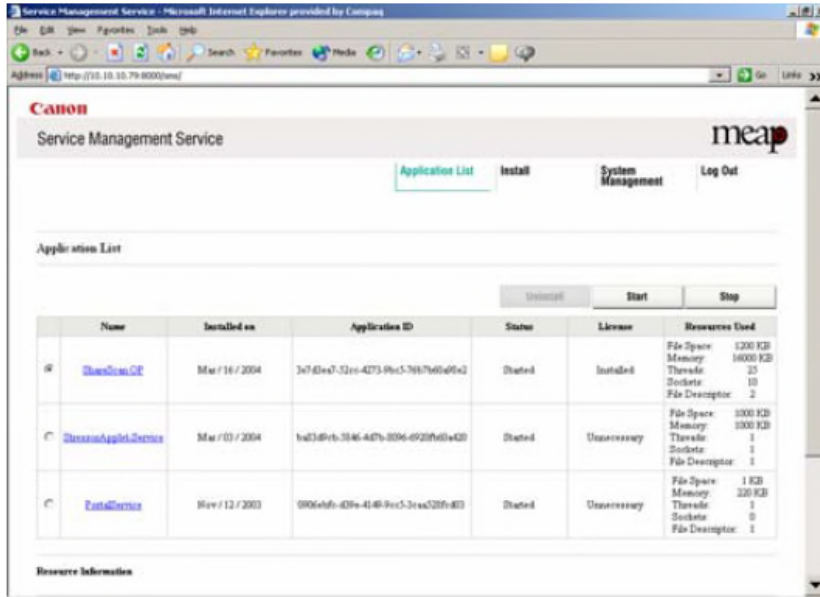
Service Management Service - Microsoft Internet Explorer provided by Compaq

File Edit View Favorites Tools Help

Back Search Favorites Media

Address http://10.10.10.79:8000/sms/ Go Links

Canon

Service Management Service

meap

Application List Install System Management Log Out

Application List

Uninstall Start Stop

| | Name | Installed on | Application ID | Status | License | Resources Used |
|---|---|---|---|---|---|---|
| ◉ | ShareScan OP | Mar / 16 / 2004 | 3e7d3ea7-52cc-4273-9bc5-76b7b60a80e2 | Started | Installed | File Space: 1200 KB Memory: 16000 KB Threads: 25 Sockets: 10 File Descriptor: 2 |
| ○ | DirectoryApplet-Service | Mar / 03 / 2004 | ba03d9cb-3846-4d7b-8096-6920f8d0a420 | Started | Unnecessary | File Space: 1000 KB Memory: 1000 KB Threads: 1 Sockets: 1 File Descriptor: 1 |
| ○ | PortalService | Nov / 12 / 2003 | 0906ebfc-d39e-4140-9cc5-3caa520fcd03 | Started | Unnecessary | File Space: 1 KB Memory: 220 KB Threads: 1 Sockets: 0 File Descriptor: 1 |

Resource Information